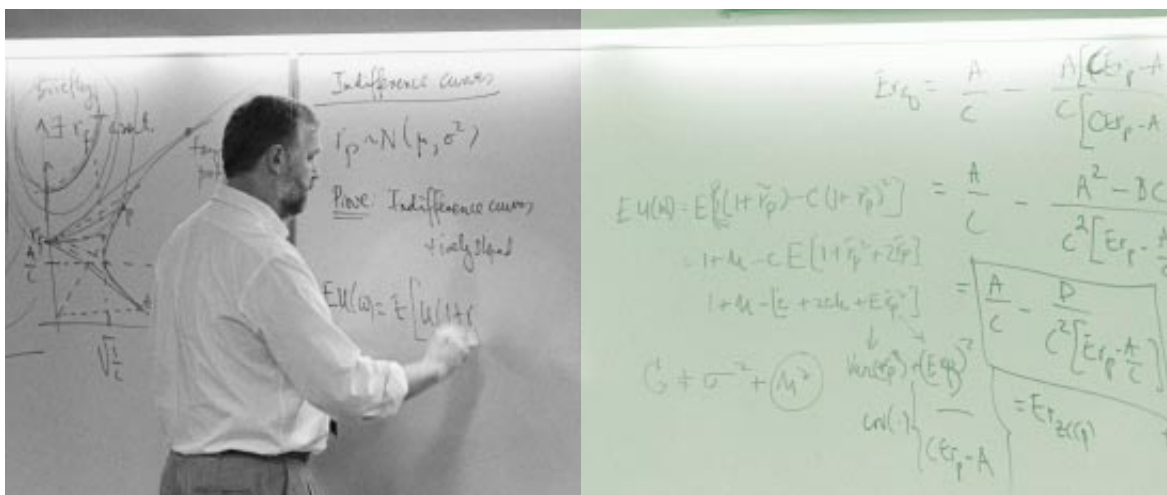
Similarly

A ∃ $r_p$ equal.

$r_f$

$\frac{A}{C}$

$\sqrt{\frac{1}{C}}$

Indifference curves

$\tilde{r}_p \sim N(\mu, \sigma^2)$

Prove: Indifference curves tangent

$EU(\omega) = E[u(1+r$

$Er_0 = \frac{A}{C} - \frac{A[CEr_p - A}{C[CEr_p - A}$

$EU(\omega) = E[(1+\tilde{r}_p) - c(1+\tilde{r}_p)^2] = \frac{A}{C} - \frac{A^2 - BC}{C^2[Er_p - \frac{A}{C}}$

$= 1 + \mu - cE[1 + \tilde{r}_p^2 + 2\tilde{r}_p]$

$1 + \mu - [c + 2c\mu + E\tilde{r}_p^2]$

$= \frac{A}{C} - \frac{D}{C^2[Er_p - \frac{A}{C}]}$

$Var(\tilde{r}_p) + (E\tilde{r}_p)^2$

$C + \sigma^2 + \mu^2$

$cov(\cdot)$

$(CEr_p - A$

$= Er_{zc(p)}$